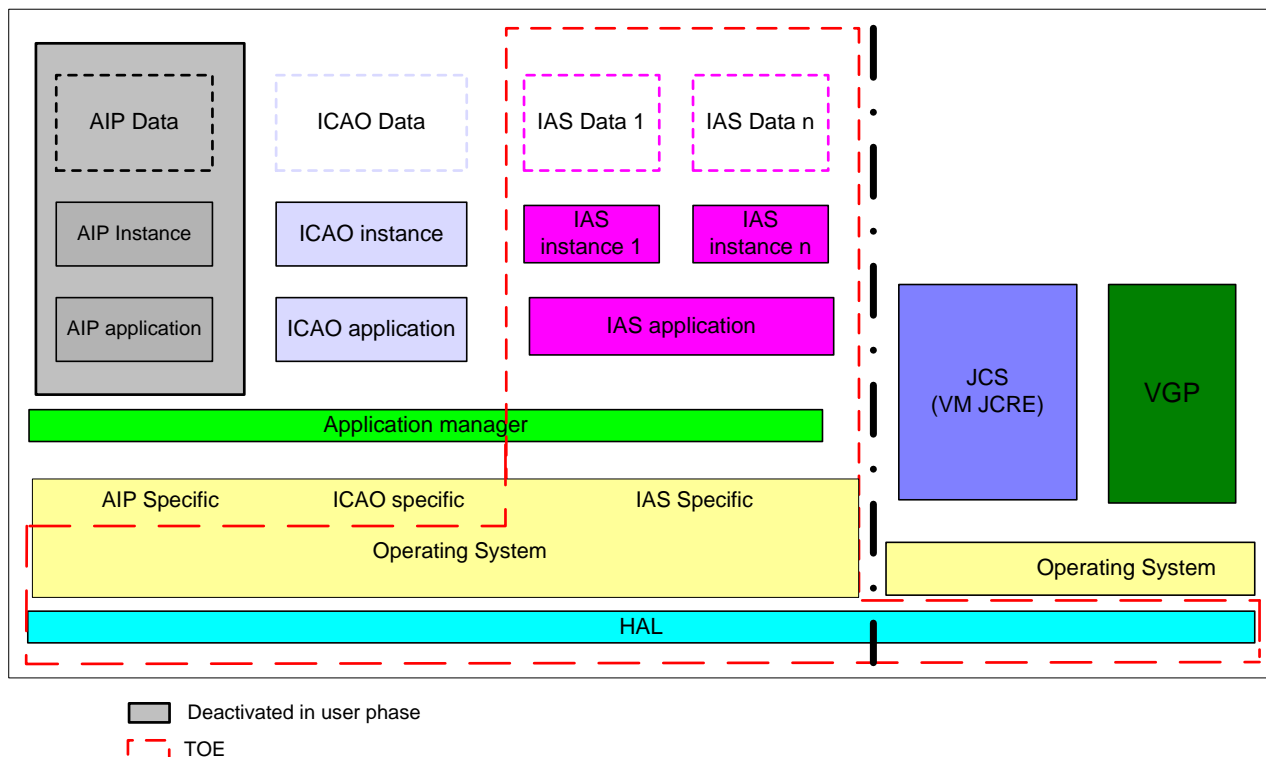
AIP Data

AIP Instance

AIP application

ICAO Data

ICAO instance

ICAO application

IAS Data 1

IAS Data n

IAS instance 1

IAS instance n

IAS application

JCS (VM JCRE)

VGP

Application manager

AIP Specific

ICAO specific

IAS Specific

Operating System

Operating System

HAL

Deactivated in user phase

TOE